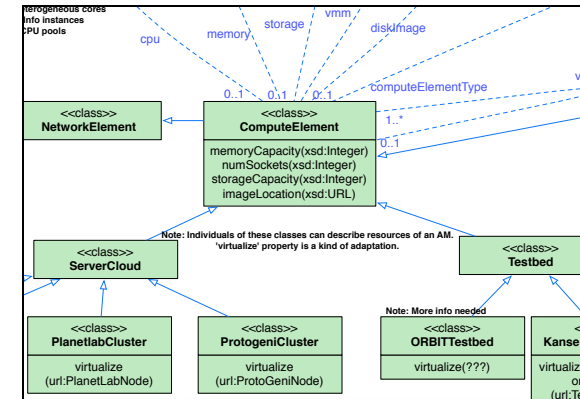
erogeneous cores
nfo instances
CPU pools

cpu
memory
storage
vmm
diskImage
computeElementType
v
0..1
0..1
0..1
1..*
0..1

<<class>>
NetworkElement

<<class>>
ComputeElement
memoryCapacity(xsd:Integer)
numSockets(xsd:Integer)
storageCapacity(xsd:Integer)
imageLocation(xsd:URL)

Note: Individuals of these classes can describe resources of an AM.
'virtualize' property is a kind of adaptation.

<<class>>
ServerCloud

<<class>>
Testbed

Note: More info needed

<<class>>
PlanetlabCluster
virtualize
(url:PlanetLabNode)

<<class>>
ProtogeniCluster
virtualize
(url:ProtoGeniNode)

<<class>>
ORBITTestbed
virtualize(???)

<
Kanse
virtualiz
or
(url:Te